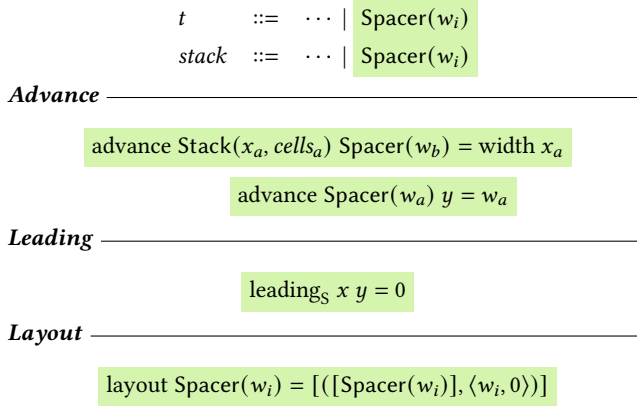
$t \quad ::= \quad \cdots \mid \text{Spacer}(w_i)$

$stack \quad ::= \quad \cdots \mid \text{Spacer}(w_i)$

***Advance***

$\text{advance Stack}(x_a, cells_a)\ \text{Spacer}(w_b) = \text{width}\ x_a$

$\text{advance Spacer}(w_a)\ y = w_a$

***Leading***

$\text{leading}_\text{S}\ x\ y = 0$

***Layout***

$\text{layout Spacer}(w_i) = [([\text{Spacer}(w_i)], \langle w_i, 0\rangle)]$